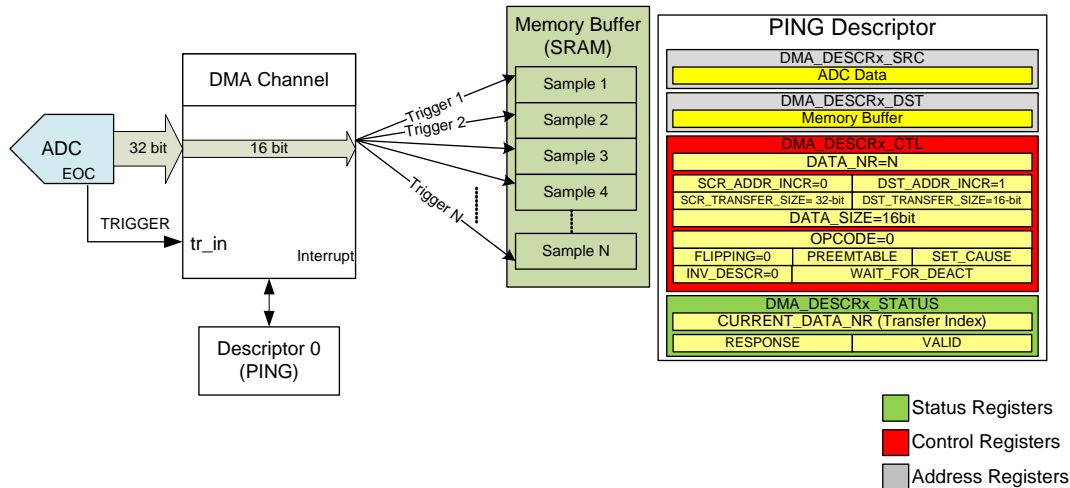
ADC
EOC
32 bit
TRIGGER
DMA Channel
16 bit
tr_in
Interrupt
Descriptor 0
(PING)
Trigger 1
Trigger 2
Trigger N
Memory Buffer
(SRAM)
Sample 1
Sample 2
Sample 3
Sample 4
Sample N
PING Descriptor
DMA_DESCRx_SRC
ADC Data
DMA_DESCRx_DST
Memory Buffer
DMA_DESCRx_CTL
DATA_NR=N
SCR_ADDR_INCR=0
DST_ADDR_INCR=1
SCR_TRANSFER_SIZE= 32-bit
DST_TRANSFER_SIZE=16-bit
DATA_SIZE=16bit
OPCODE=0
FLIPPING=0
PREEMTABLE
SET_CAUSE
INV_DESCR=0
WAIT_FOR_DEACT
DMA_DESCRx_STATUS
CURRENT_DATA_NR (Transfer Index)
RESPONSE
VALID
Status Registers
Control Registers
Address Registers